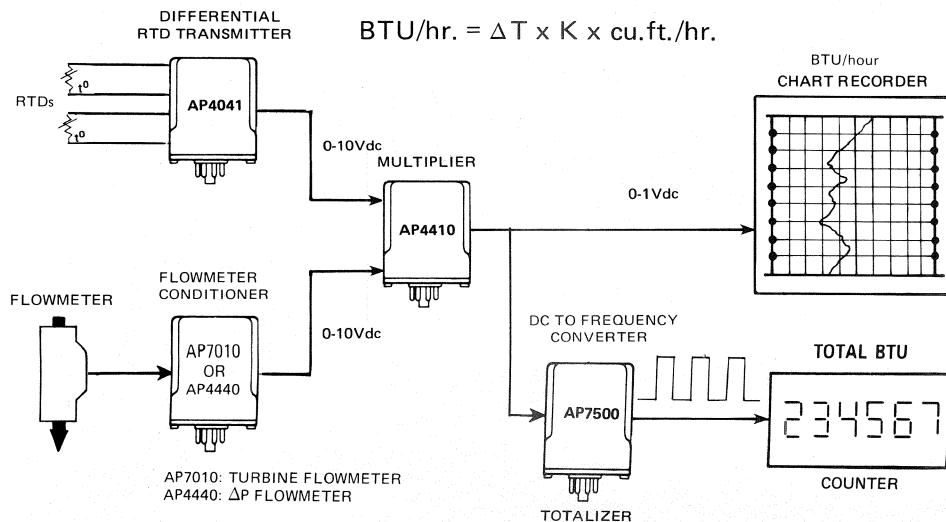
DIFFERENTIAL RTD TRANSMITTER

BTU/hr. = $\Delta$T x K x cu.ft./hr.

RTDs

$t^0$

$t^0$

AP4041

0-10Vdc

MULTIPLIER

AP4410

0-1Vdc

BTU/hour
CHART RECORDER

FLOWMETER CONDITIONER

FLOWMETER

AP7010
OR
AP4440

0-10Vdc

AP7010: TURBINE FLOWMETER
AP4440: $\Delta$P FLOWMETER

DC TO FREQUENCY CONVERTER

AP7500

TOTALIZER

TOTAL BTU

234567

COUNTER